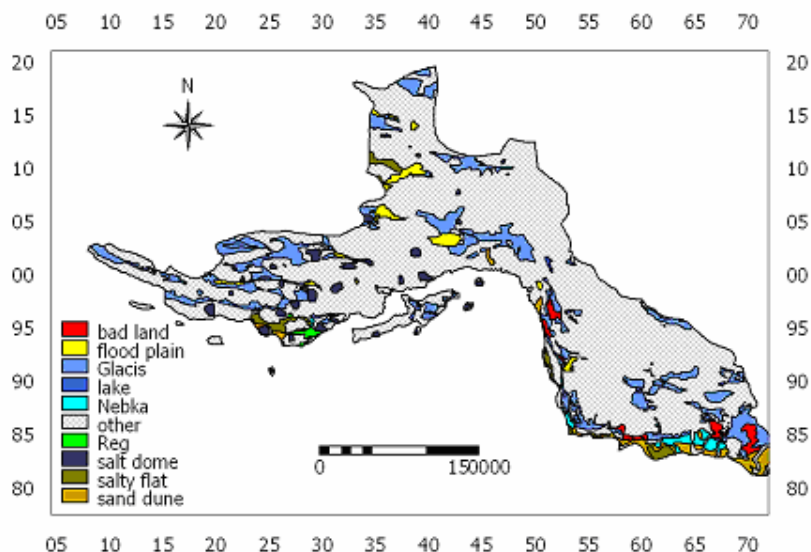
05 10 15 20 25 30 35 40 45 50 55 60 65 70

20 15 10 05 00 95 90 85 80

N

bad land
flood plain
Glacis
lake
Nebka
other
Reg
salt dome
salty flat
sand dune

0 150000

20 15 10 05 00 95 90 85 80

05 10 15 20 25 30 35 40 45 50 55 60 65 70